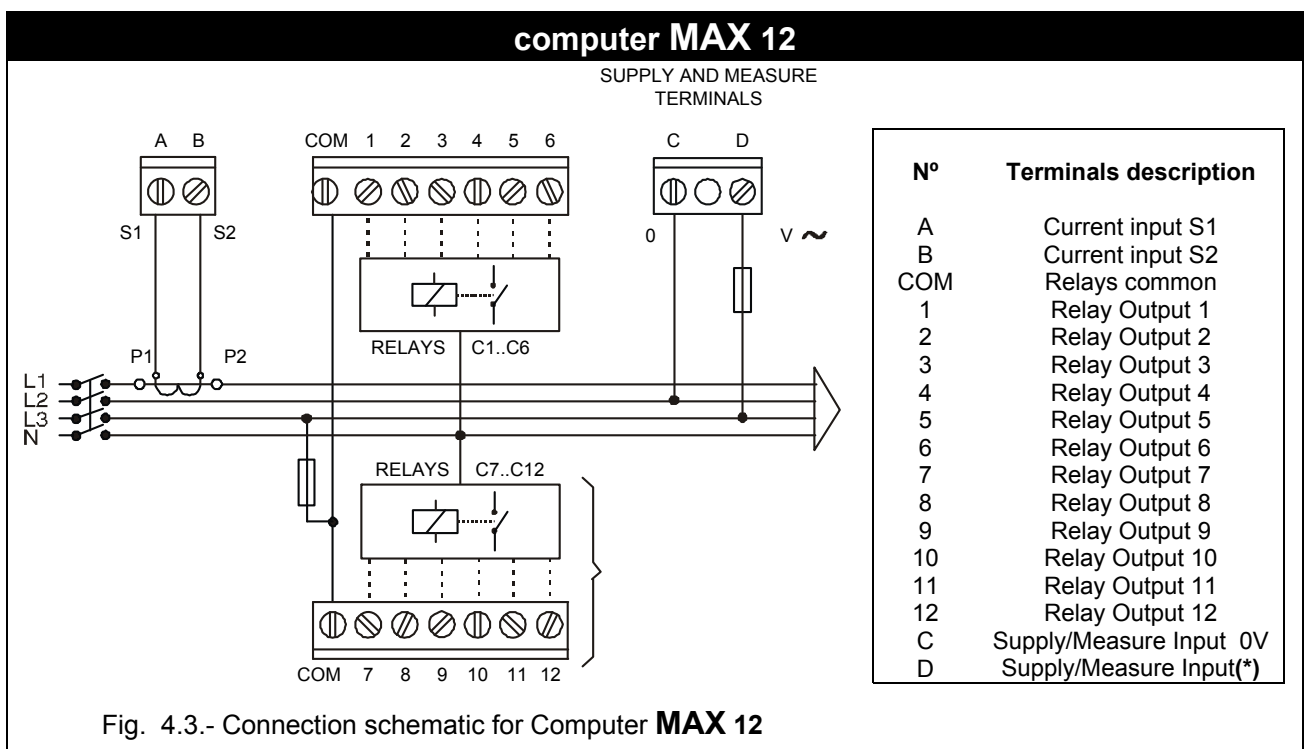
computer MAX 12

SUPPLY AND MEASURE TERMINALS

A B

COM 1 2 3 4 5 6

C D

S1 S2

0

V ~

RELAYS C1..C6

P1 P2

L1
L2
L3
N

RELAYS C7..C12

COM 7 8 9 10 11 12

| Nº | Terminals description |
|---|---|
| A | Current input S1 |
| B | Current input S2 |
| COM | Relays common |
| 1 | Relay Output 1 |
| 2 | Relay Output 2 |
| 3 | Relay Output 3 |
| 4 | Relay Output 4 |
| 5 | Relay Output 5 |
| 6 | Relay Output 6 |
| 7 | Relay Output 7 |
| 8 | Relay Output 8 |
| 9 | Relay Output 9 |
| 10 | Relay Output 10 |
| 11 | Relay Output 11 |
| 12 | Relay Output 12 |
| C | Supply/Measure Input 0V |
| D | Supply/Measure Input(*) |

Fig. 4.3.- Connection schematic for Computer MAX 12